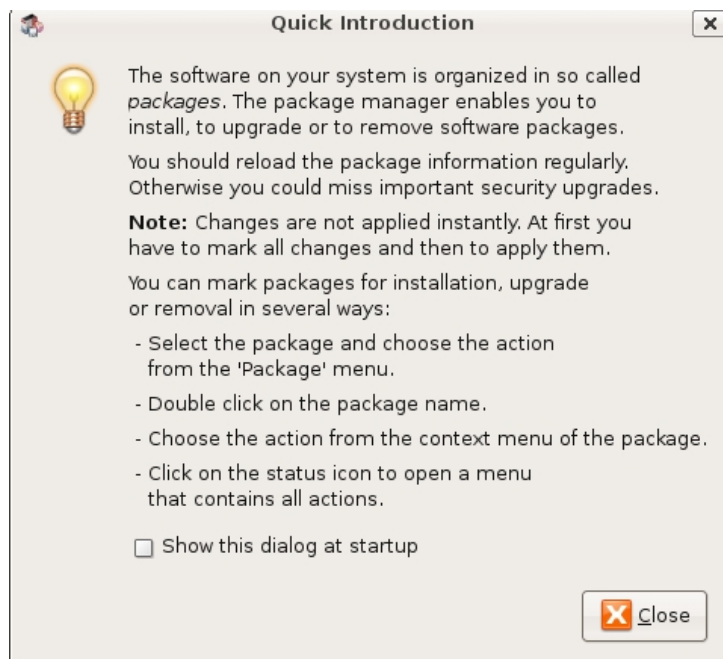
Quick Introduction

The software on your system is organized in so called packages. The package manager enables you to install, to upgrade or to remove software packages.

You should reload the package information regularly. Otherwise you could miss important security upgrades.

**Note:** Changes are not applied instantly. At first you have to mark all changes and then to apply them.

You can mark packages for installation, upgrade or removal in several ways:

- Select the package and choose the action from the 'Package' menu.

- Double click on the package name.

- Choose the action from the context menu of the package.

- Click on the status icon to open a menu that contains all actions.

Show this dialog at startup

Close